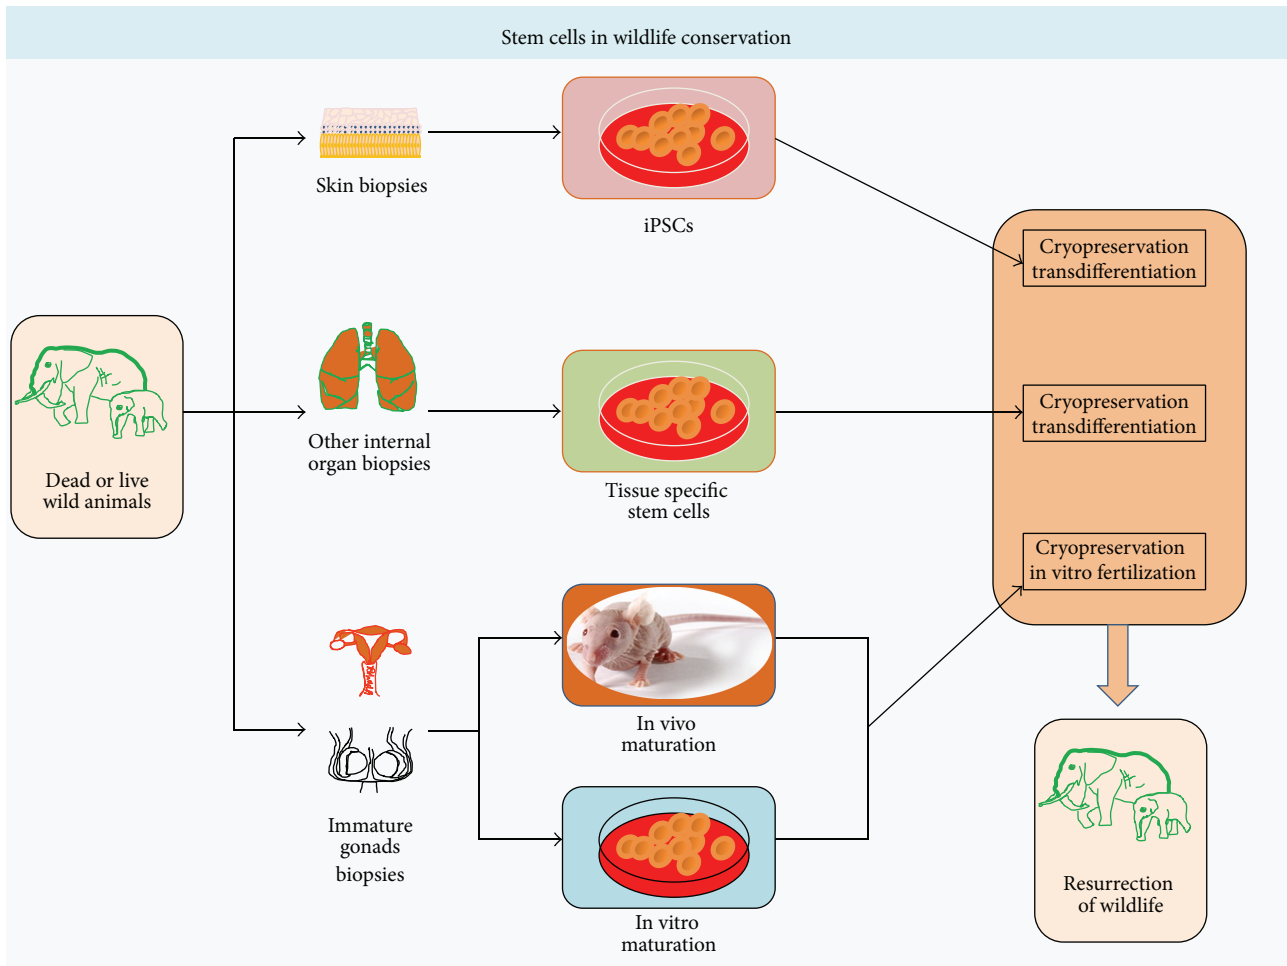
Stem cells in wildlife conservation

Dead or live wild animals

Skin biopsies

iPSCs

Other internal organ biopsies

Tissue specific stem cells

Immature gonads biopsies

In vivo maturation

In vitro maturation

Cryopreservation transdifferentiation

Cryopreservation transdifferentiation

Cryopreservation in vitro fertilization

Resurrection of wildlife